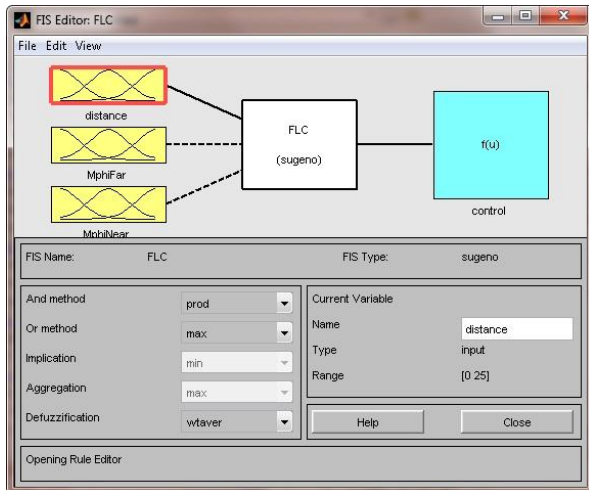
FIS Editor: FLC

File Edit View

distance

MphiFar

MphiNear

FLC

(sugeno)

f(u)

control

FIS Name: FLC

FIS Type: sugeno

And method prod

Or method max

Implication min

Aggregation max

Defuzzification wtaver

Current Variable

Name distance

Type input

Range [0 25]

Help

Close

Opening Rule Editor